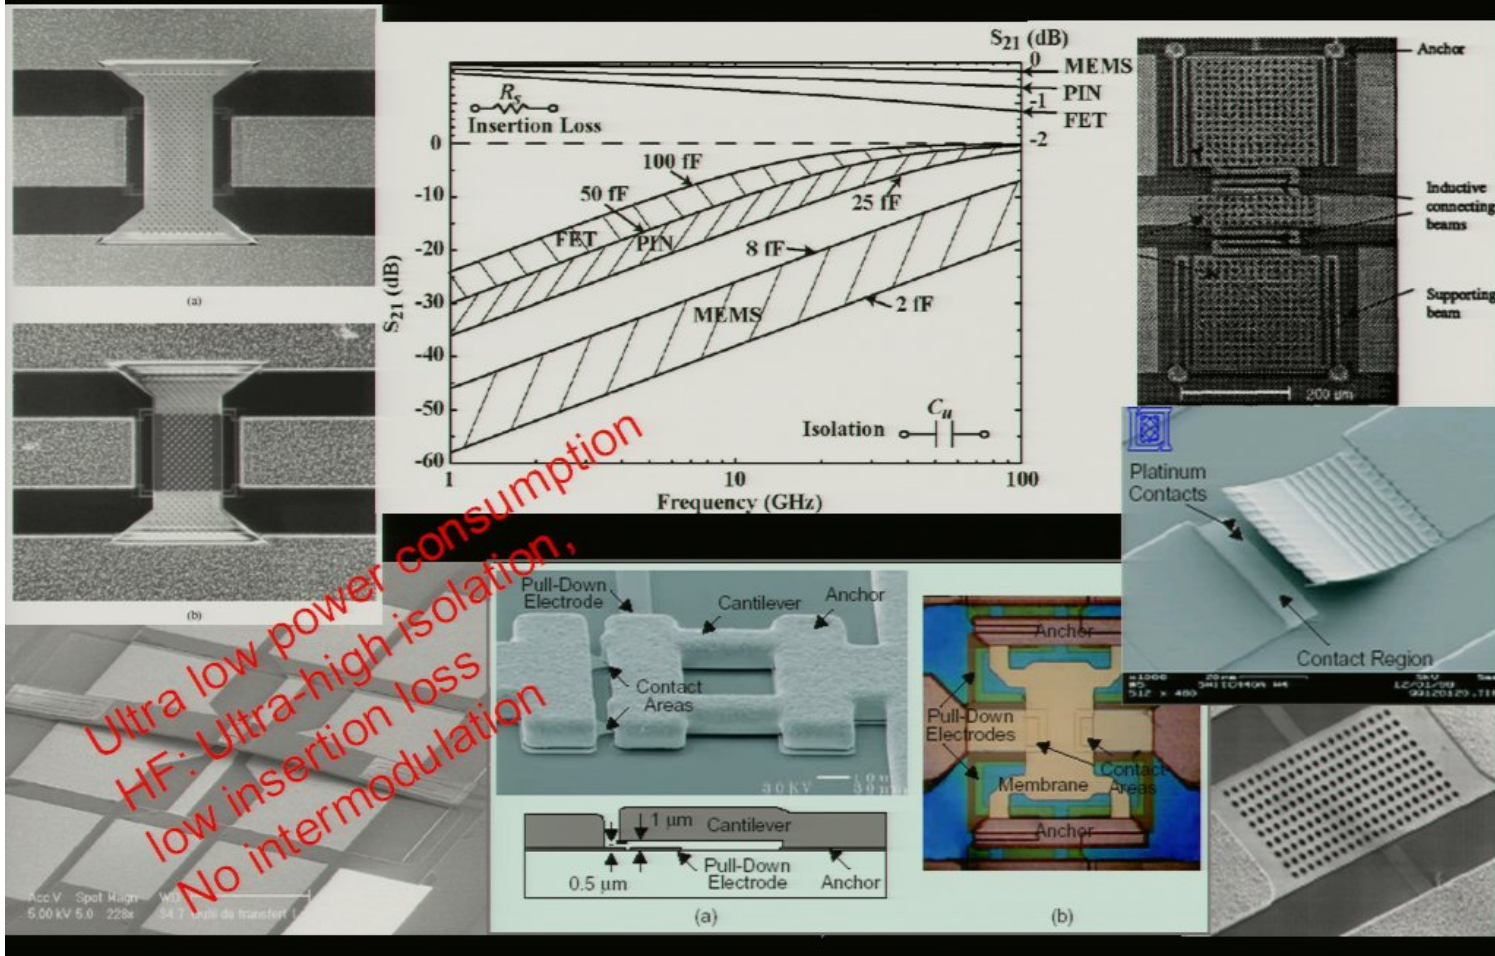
(a)

(b)

$S_{21}$ (dB)
0
-1
-2
MEMS
PIN
FET
$R_s$
Insertion Loss
0
-10
-20
-30
-40
-50
-60
$S_{21}$ (dB)
100 fF
50 fF
FET
PIN
25 fF
8 fF
MEMS
2 fF
Isolation
$C_u$
1
10
100
Frequency (GHz)

Anchor
Inductive connecting beams
Supporting beam
200 µm

Platinum Contacts
Contact Region

Ultra low power consumption
HF: Ultra-high isolation,
low insertion loss
No intermodulation

Pull-Down Electrode
Cantilever
Anchor
Contact Areas
30KV
1 µm Cantilever
0.5 µm
Pull-Down Electrode
Anchor
(a)

Anchor
Pull-Down Electrodes
Membrane
Contact Areas
Anchor
(b)

Acc.V Spot Magn WD
5.00 kV 5.0 228x 34.7 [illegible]